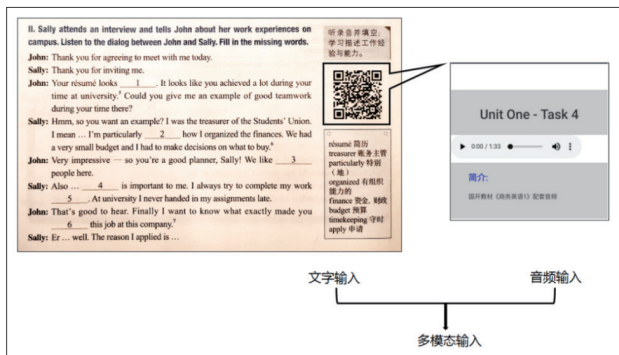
II. Sally attends an interview and tells John about her work experiences on campus. Listen to the dialog between John and Sally. Fill in the missing words.

John: Thank you for agreeing to meet with me today.
Sally: Thank you for inviting me.
John: Your résumé looks ___1___. It looks like you achieved a lot during your time at university.? Could you give me an example of good teamwork during your time there?
Sally: Hmm, so you want an example? I was the treasurer of the Students' Union. I mean ... I'm particularly ___2___ how I organized the finances. We had a very small budget and I had to make decisions on what to buy.
John: Very impressive — so you're a good planner, Sally! We like ___3___ people here.
Sally: Also ... ___4___ is important to me. I always try to complete my work ___5___. At university I never handed in my assignments late.
John: That's good to hear. Finally I want to know what exactly made you ___6___ this job at this company.
Sally: Er ... well. The reason I applied is ...

听录音并填空，学习描述工作经验与能力。

résumé 简历
treasurer 财务主管
particularly 特别（地）
organized 有组织能力的
finance 资金，财政
budget 预算
timekeeping 守时
apply 申请

Unit One - Task 4
0:00 / 1:33
简介:
国开教材《商务英语1》配套音频

文字输入
音频输入
多模态输入